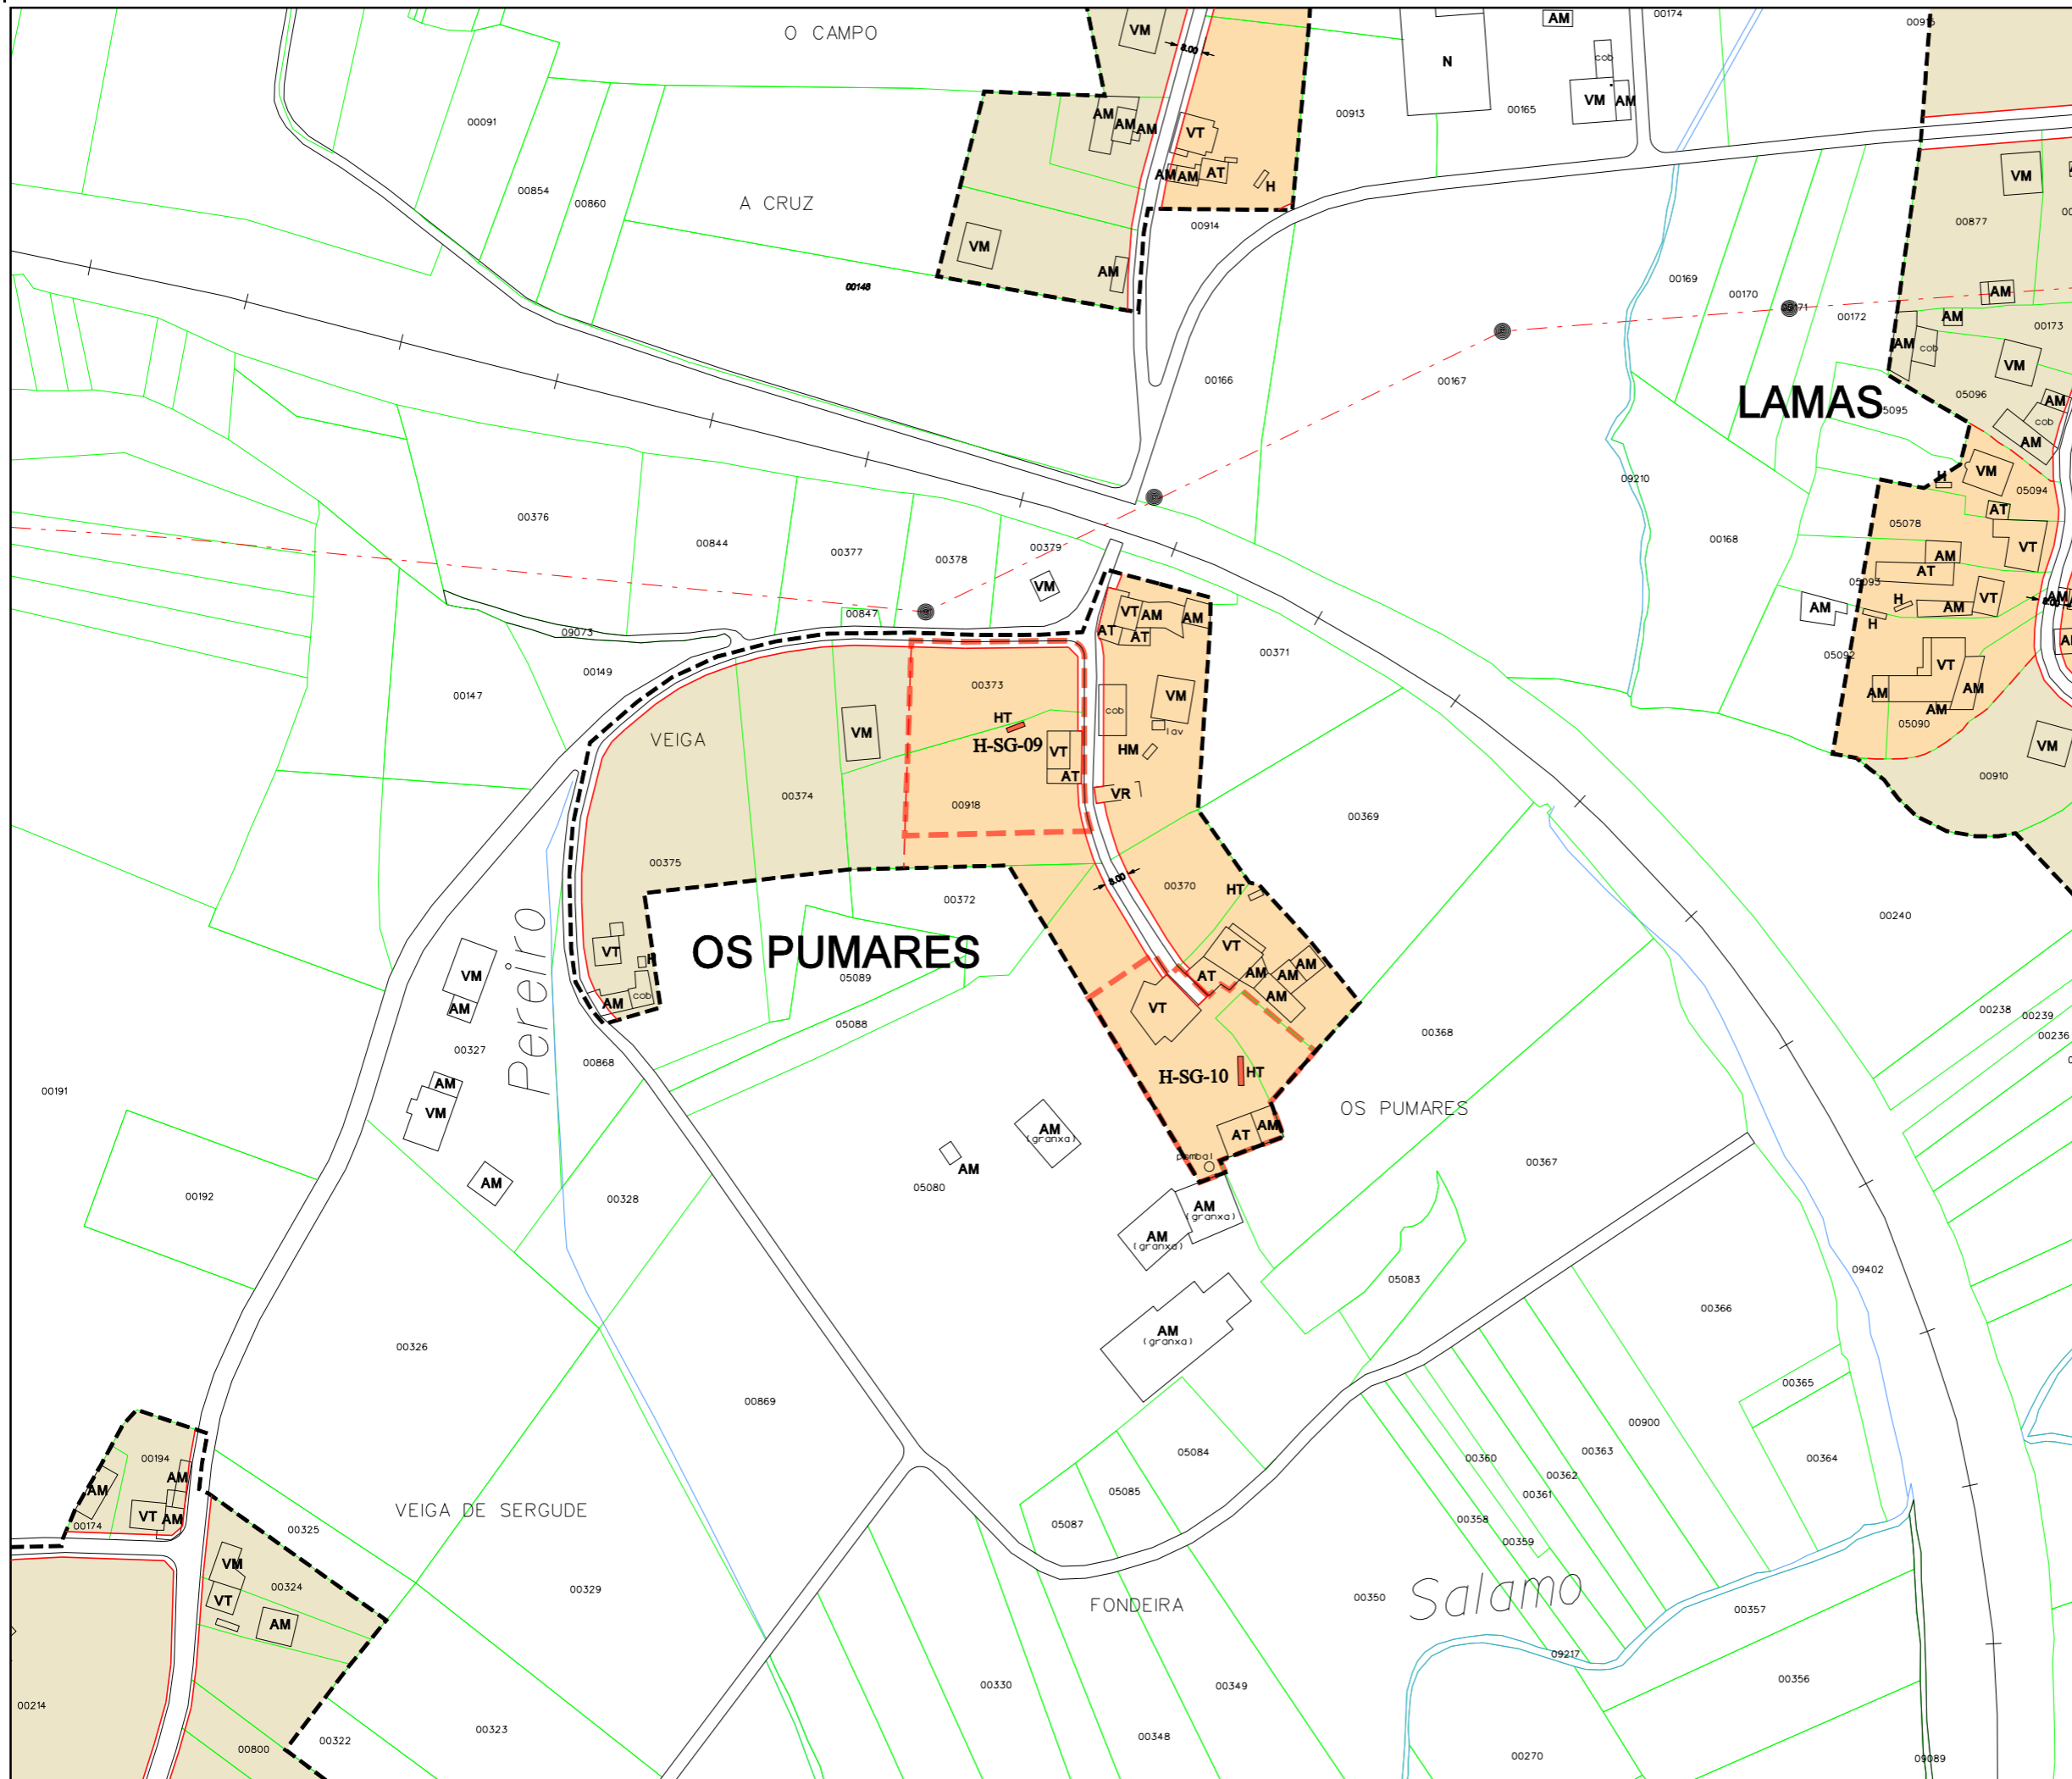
O CAMPO

VM
8.00
AM
00174
00915
N
cob
VM AM
00091
00913
00165
AM AM AM
VT
AMAM AT
H
00854
00860
A CRUZ
00914
VM
AM
VM
00877
00148
00169
00170
AM
00171
00172
AM
00173
AM cob
VM
00166
00167
LAMAS
05095
05096
AM
cob
AM
09210
H
VM
05094
00376
00844
00377
00378
00379
VM
AT
05078
VT
00168
AM
AT
05093
AM
H
AM
VT
AM
VT AM
AM
AT AT
00847
09073
00371
H
05092
00149
00147
00373
VM
VT
AM
AT
AM
HT
H-SG-09
cob
VM
lav
05090
VM
VEIGA
VM
VT
HM
AT
00910
00374
VR
00918
00369
00375
00370
HT
00372
VT
00240
VT
OS PUMARES
H
AT
AM
AM
AM
VM
05089
AM
VT
AM
cob
00238
00239
00236
05088
00368
AM
Pereiro
00327
H-SG-10
HT
00191
00868
VM
OS PUMARES
AM
(granxa)
AT
AM
AM
pombal
00367
AM
05080
00192
00328
AM
(granxa)
AM
(granxa)
09402
05083
00366
AM
(granxa)
00326
00869
00365
00900
00194
00363
00364
AM
AM
05084
00360
00362
00361
00174
VT AM
VEIGA DE SERGUDE
00325
05085
00358
05087
00359
VM
00324
00329
VT
AM
FONDEIRA
00350
Salamo
00357
09217
00356
00214
00330
00349
00323
00800
00322
00348
00270
09089